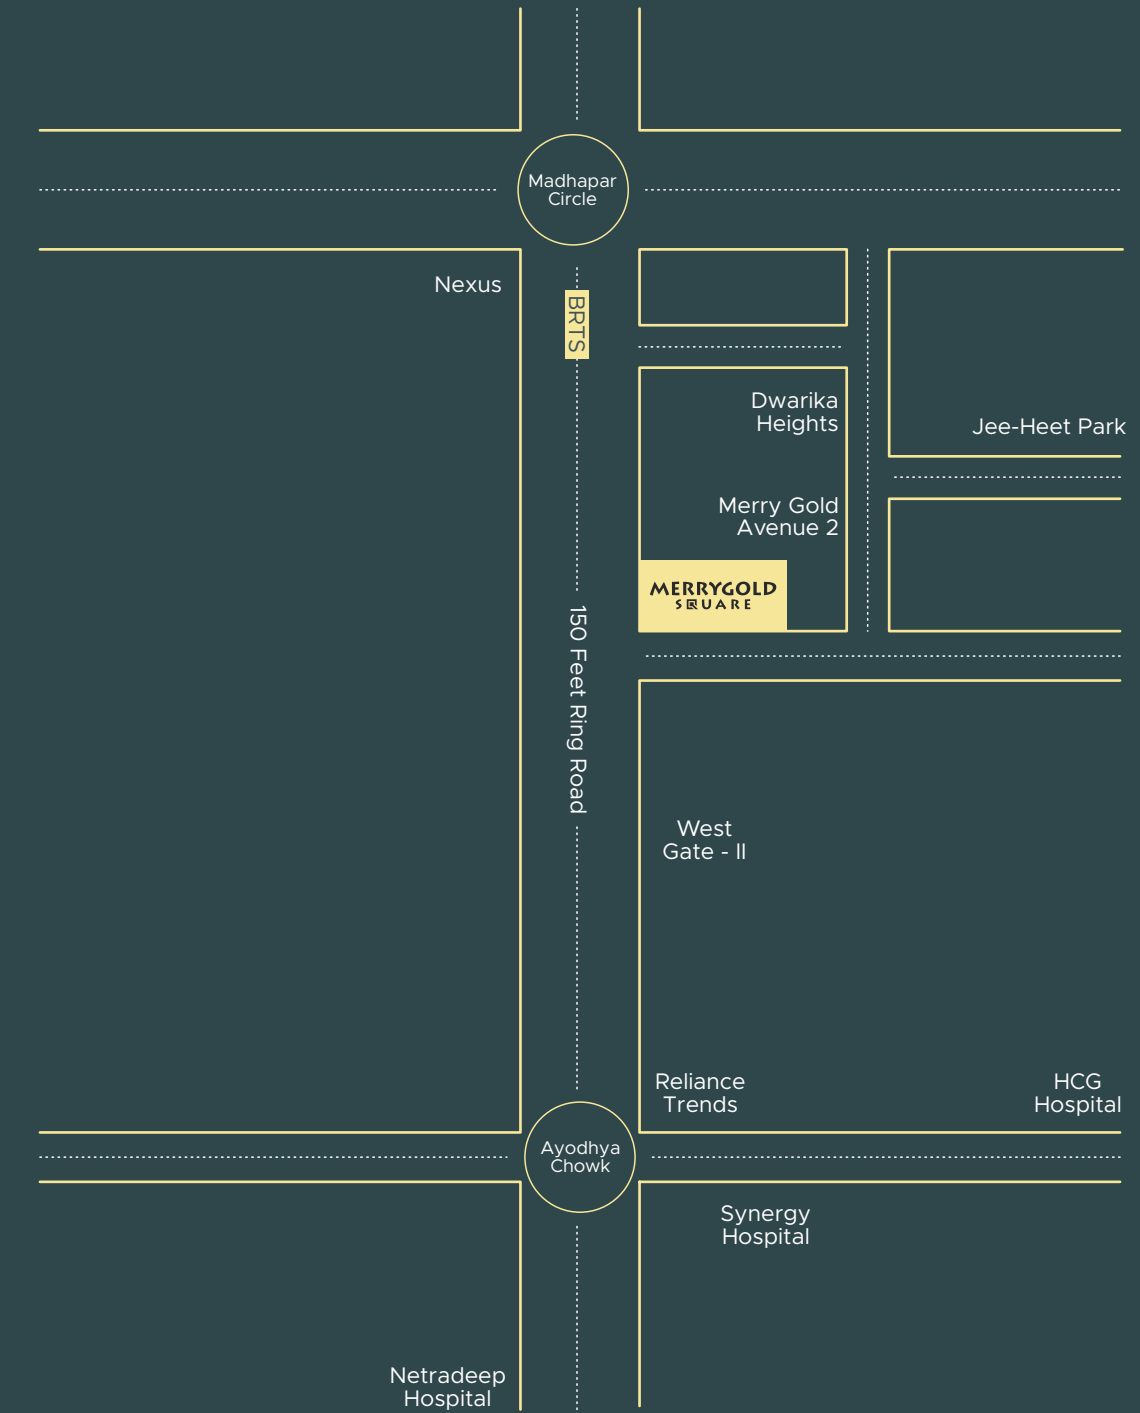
Madhapar Circle

Nexus

BRTS

Dwarika Heights

Jee-Heet Park

Merry Gold Avenue 2

MERRYGOLD SQUARE

150 Feet Ring Road

West Gate - II

Reliance Trends

HCG Hospital

Ayodhya Chowk

Synergy Hospital

Netradeep Hospital